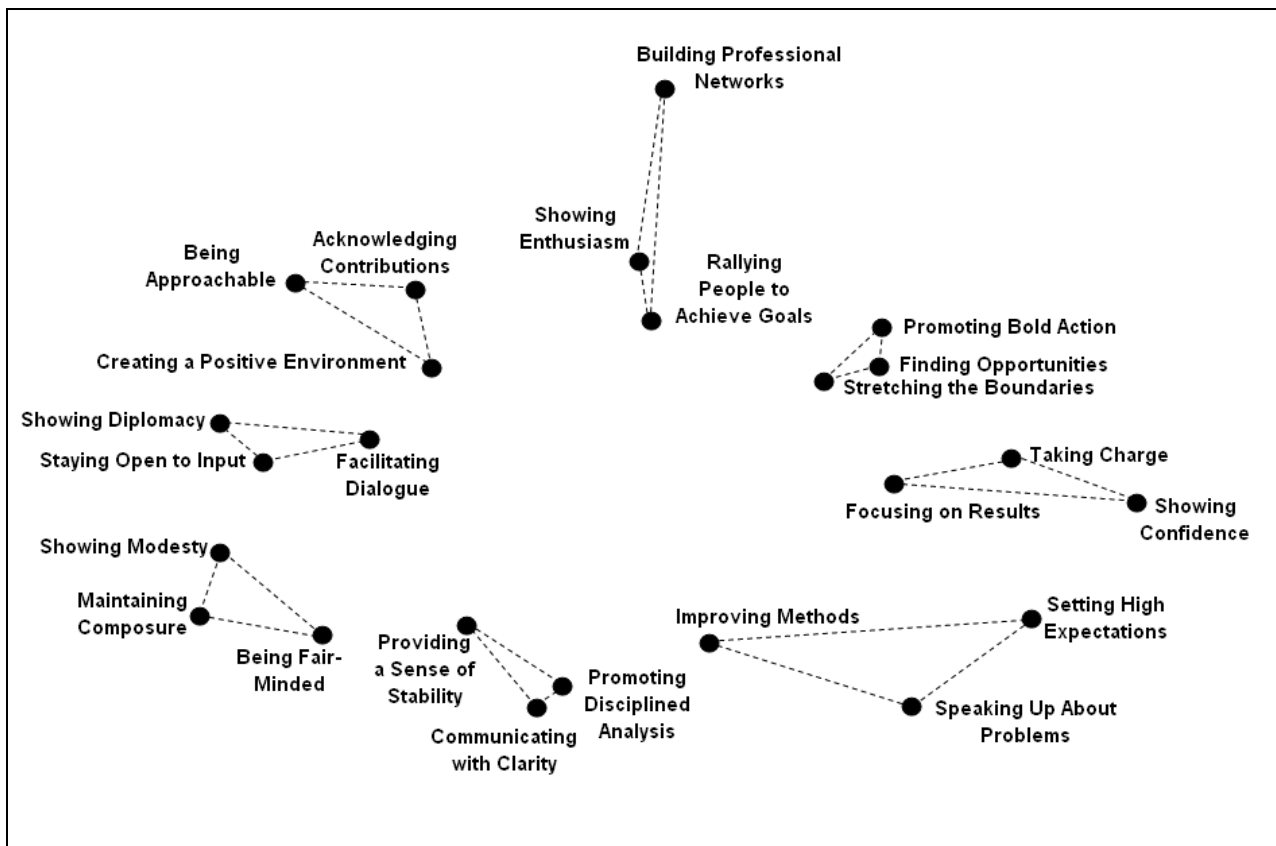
Building Professional Networks

Showing Enthusiasm

Rallying People to Achieve Goals

Being Approachable

Acknowledging Contributions

Creating a Positive Environment

Promoting Bold Action

Finding Opportunities

Stretching the Boundaries

Showing Diplomacy

Staying Open to Input

Facilitating Dialogue

Taking Charge

Focusing on Results

Showing Confidence

Showing Modesty

Maintaining Composure

Being Fair-Minded

Providing a Sense of Stability

Promoting Disciplined Analysis

Communicating with Clarity

Improving Methods

Setting High Expectations

Speaking Up About Problems